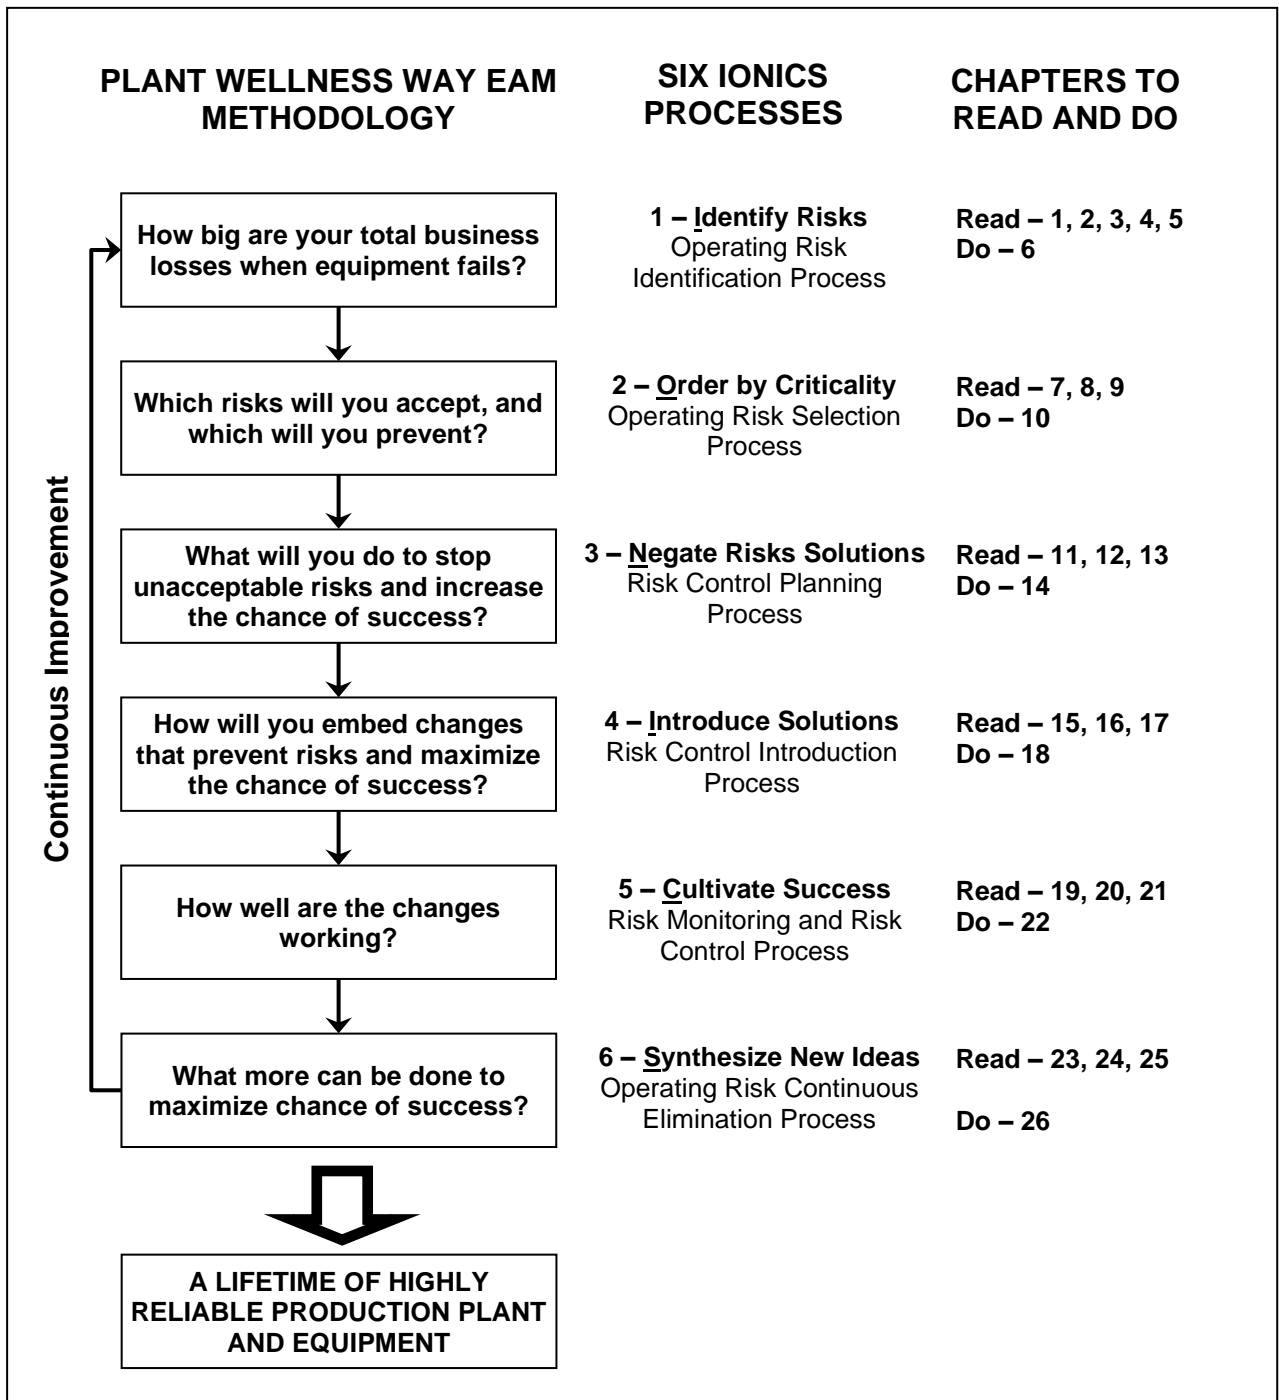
PLANT WELLNESS WAY EAM METHODOLOGY

SIX IONICS PROCESSES

CHAPTERS TO READ AND DO

Continuous Improvement

How big are your total business losses when equipment fails?

1 – Identify Risks
Operating Risk Identification Process

Read – 1, 2, 3, 4, 5
Do – 6

Which risks will you accept, and which will you prevent?

2 – Order by Criticality
Operating Risk Selection Process

Read – 7, 8, 9
Do – 10

What will you do to stop unacceptable risks and increase the chance of success?

3 – Negate Risks Solutions
Risk Control Planning Process

Read – 11, 12, 13
Do – 14

How will you embed changes that prevent risks and maximize the chance of success?

4 – Introduce Solutions
Risk Control Introduction Process

Read – 15, 16, 17
Do – 18

How well are the changes working?

5 – Cultivate Success
Risk Monitoring and Risk Control Process

Read – 19, 20, 21
Do – 22

What more can be done to maximize chance of success?

6 – Synthesize New Ideas
Operating Risk Continuous Elimination Process

Read – 23, 24, 25

Do – 26

A LIFETIME OF HIGHLY RELIABLE PRODUCTION PLANT AND EQUIPMENT